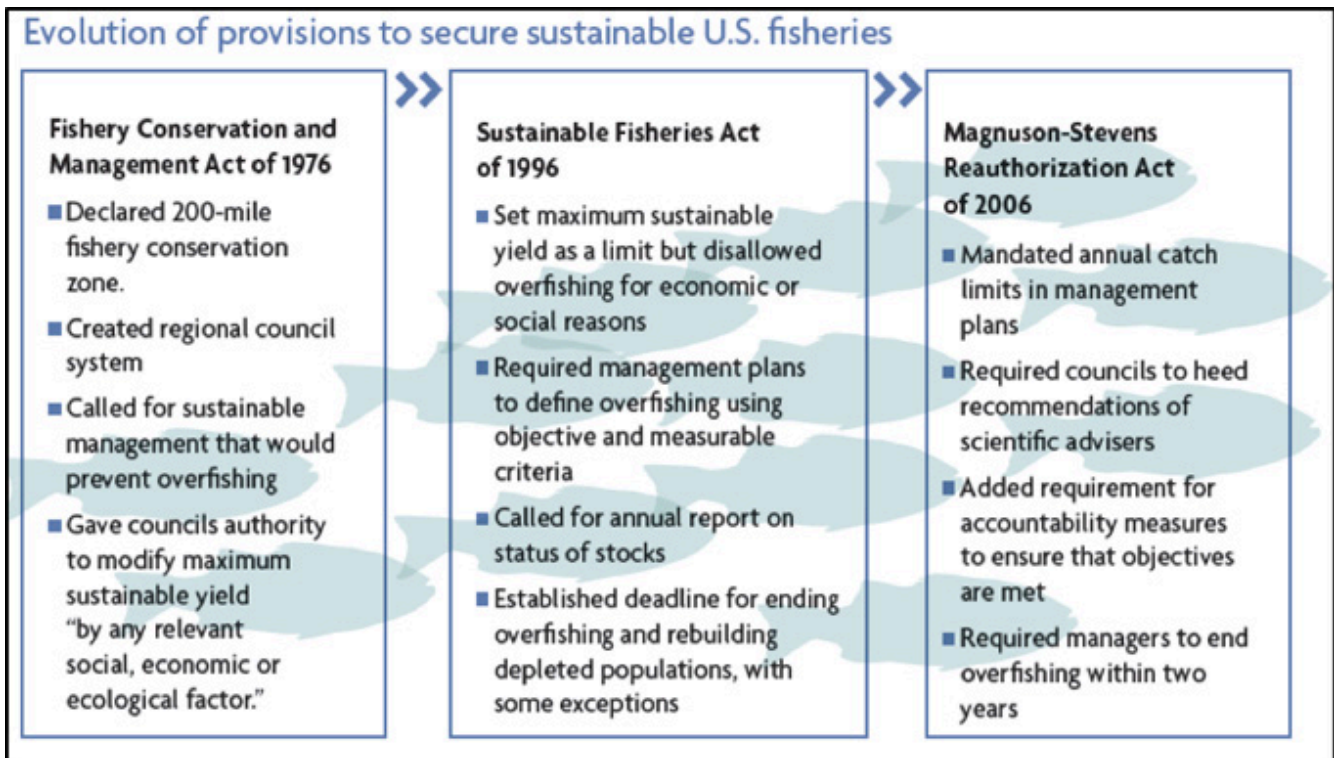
Evolution of provisions to secure sustainable U.S. fisheries

Fishery Conservation and Management Act of 1976

■ Declared 200-mile fishery conservation zone.

■ Created regional council system

■ Called for sustainable management that would prevent overfishing

■ Gave councils authority to modify maximum sustainable yield "by any relevant social, economic or ecological factor."

Sustainable Fisheries Act of 1996

■ Set maximum sustainable yield as a limit but disallowed overfishing for economic or social reasons

■ Required management plans to define overfishing using objective and measurable criteria

■ Called for annual report on status of stocks

■ Established deadline for ending overfishing and rebuilding depleted populations, with some exceptions

Magnuson-Stevens Reauthorization Act of 2006

■ Mandated annual catch limits in management plans

■ Required councils to heed recommendations of scientific advisers

■ Added requirement for accountability measures to ensure that objectives are met

■ Required managers to end overfishing within two years